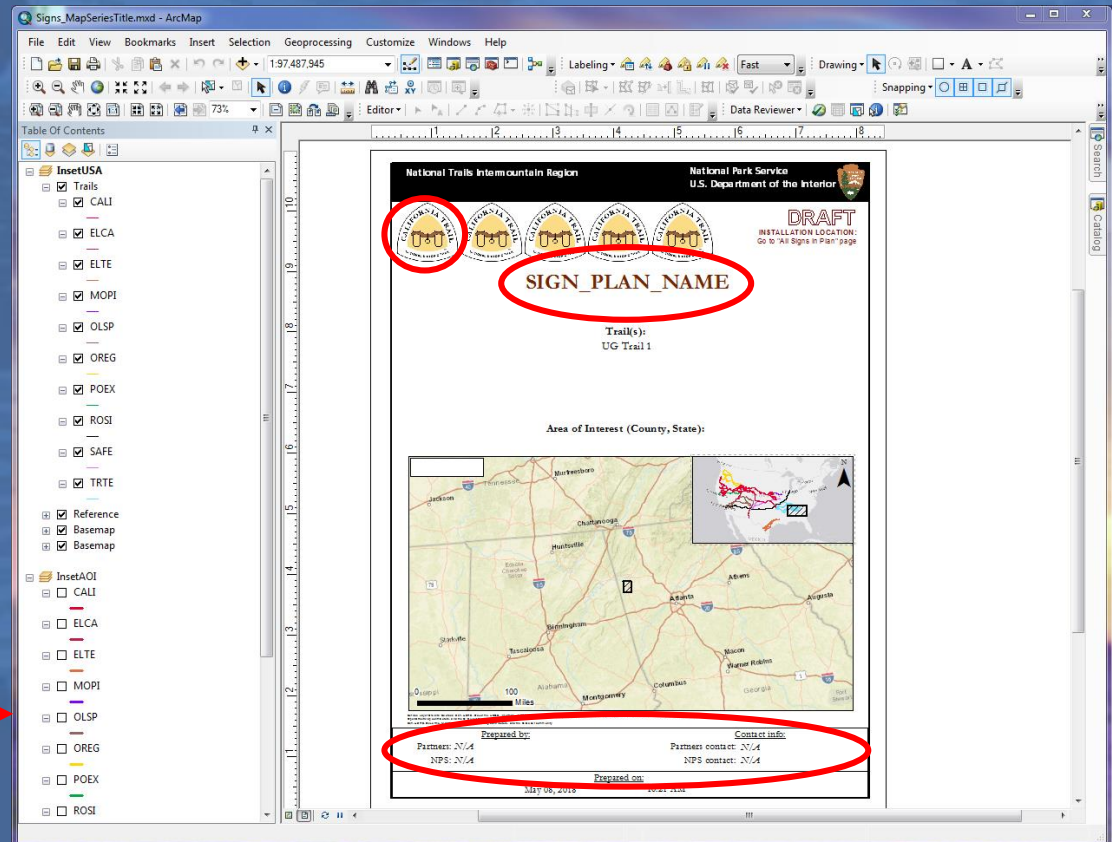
Signs_MapSeriesTitle.mxd - ArcMap

File Edit View Bookmarks Insert Selection Geoprocessing Customize Windows Help

1:97,487,945

Labeling

Fast

Drawing

A

Snapping

73%

Editor

Data Reviewer

Table Of Contents

InsetUSA
Trails
CALI
ELCA
ELTE
MOPI
OLSP
OREG
POEX
ROSI
SAFE
TRTE
Reference
Basemap
Basemap
InsetAOI
CALI
ELCA
ELTE
MOPI
OLSP
OREG
POEX
ROSI

Search
Catalog

National Trails Intermountain Region

National Park Service
U.S. Department of the Interior

CALIFORNIA TRAIL

DRAFT
INSTALLATION LOCATION:
Go to "All Signs in Plan" page

SIGN_PLAN_NAME

Trail(s):
UG Trail 1

Area of Interest (County, State):

Murfreesboro
Jackson
Tennessee
Chattanooga
Huntsville
Athens
Augusta
Atlanta
Birmingham
Starkville
Tuscaloosa
Alabama
Macon
Warner Robins
Montgomery
Columbus
Georgia

0 100
Miles

Prepared by:
Partners: N/A
NPS: N/A

Contact info:
Partners contact: N/A
NPS contact: N/A

Prepared on:
May 08, 2018

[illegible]